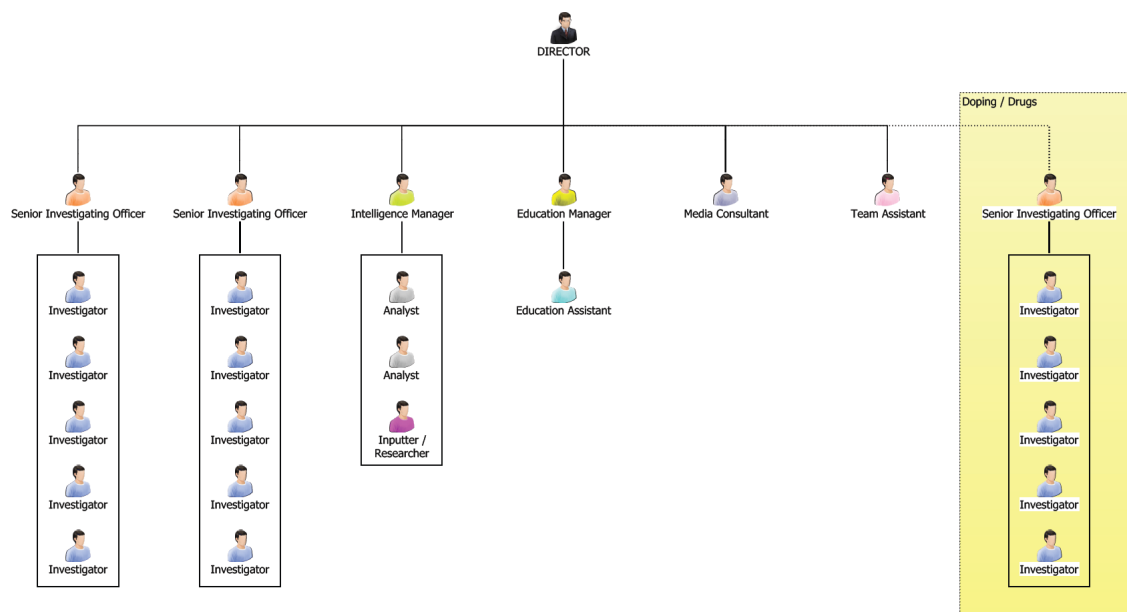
DIRECTOR

Doping / Drugs

Senior Investigating Officer

Investigator

Investigator

Investigator

Investigator

Investigator

Senior Investigating Officer

Investigator

Investigator

Investigator

Investigator

Investigator

Intelligence Manager

Analyst

Analyst

Inputter / Researcher

Education Manager

Education Assistant

Media Consultant

Team Assistant

Senior Investigating Officer

Investigator

Investigator

Investigator

Investigator

Investigator